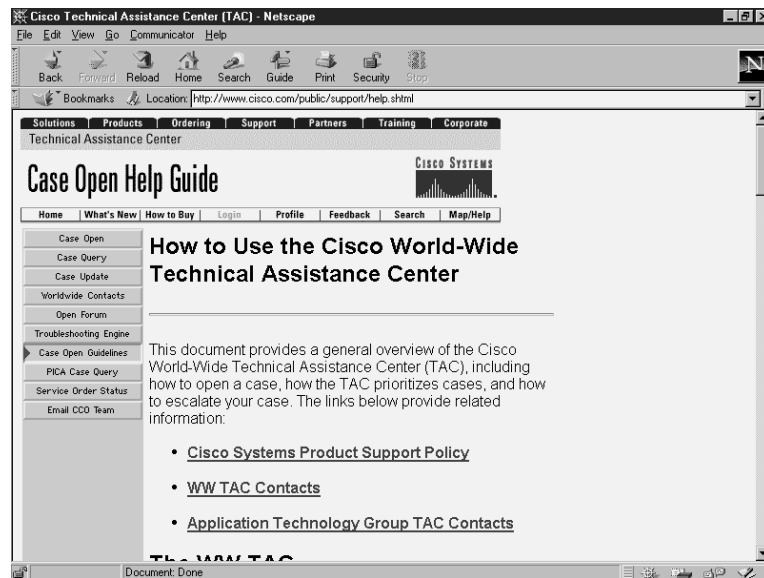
Cisco Technical Assistance Center (TAC) - Netscape

File Edit View Go Communicator Help

Back Forward Reload Home Search Guide Print Security Stop

Bookmarks Location: http://www.cisco.com/public/support/help.shtml

Solutions Products Ordering Support Partners Training Corporate

Technical Assistance Center

Case Open Help Guide

Cisco Systems

Home What's New How to Buy Login Profile Feedback Search Map/Help

Case Open
Case Query
Case Update
Worldwide Contacts
Open Forum
Troubleshooting Engine
Case Open Guidelines
PICA Case Query
Service Order Status
Email CCO Team

How to Use the Cisco World-Wide Technical Assistance Center

This document provides a general overview of the Cisco World-Wide Technical Assistance Center (TAC), including how to open a case, how the TAC prioritizes cases, and how to escalate your case. The links below provide related information:

• Cisco Systems Product Support Policy

• WW TAC Contacts

• Application Technology Group TAC Contacts

The WW TAC

Document: Done